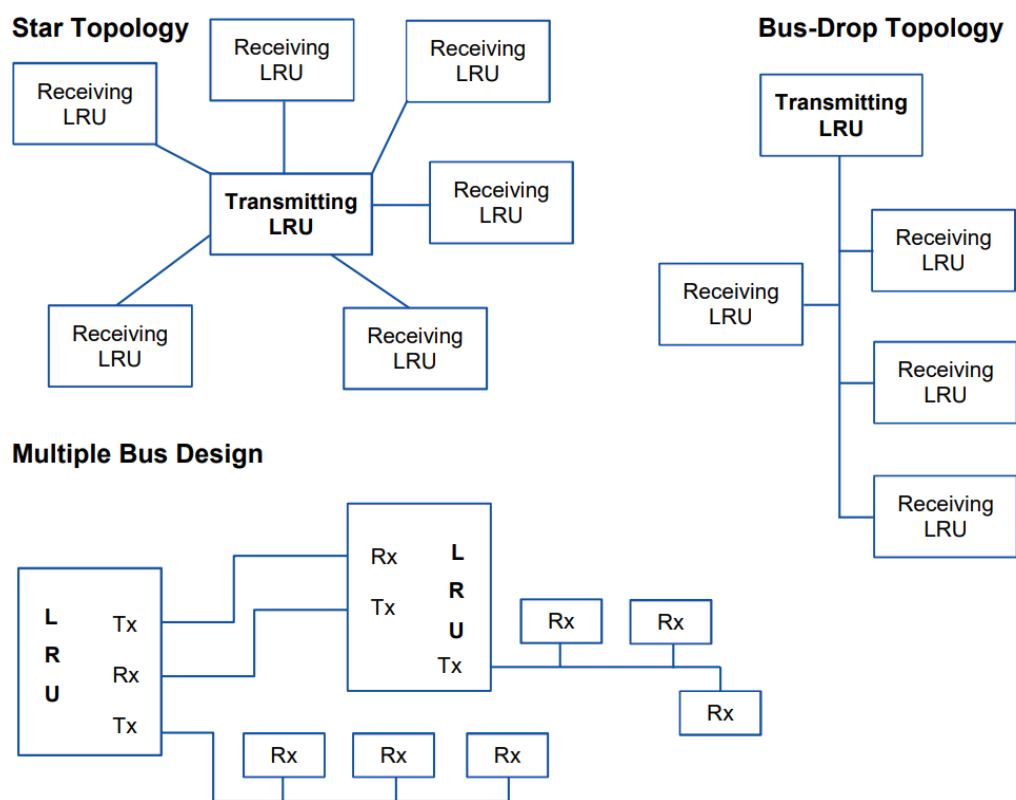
Star Topology

Receiving LRU

Receiving LRU

Receiving LRU

Transmitting LRU

Receiving LRU

Receiving LRU

Receiving LRU

Bus-Drop Topology

Transmitting LRU

Receiving LRU

Receiving LRU

Receiving LRU

Receiving LRU

Multiple Bus Design

L R U

Tx

Rx

Tx

Rx

Tx

L R U

Tx

Rx

Rx

Rx

Rx

Rx

Rx